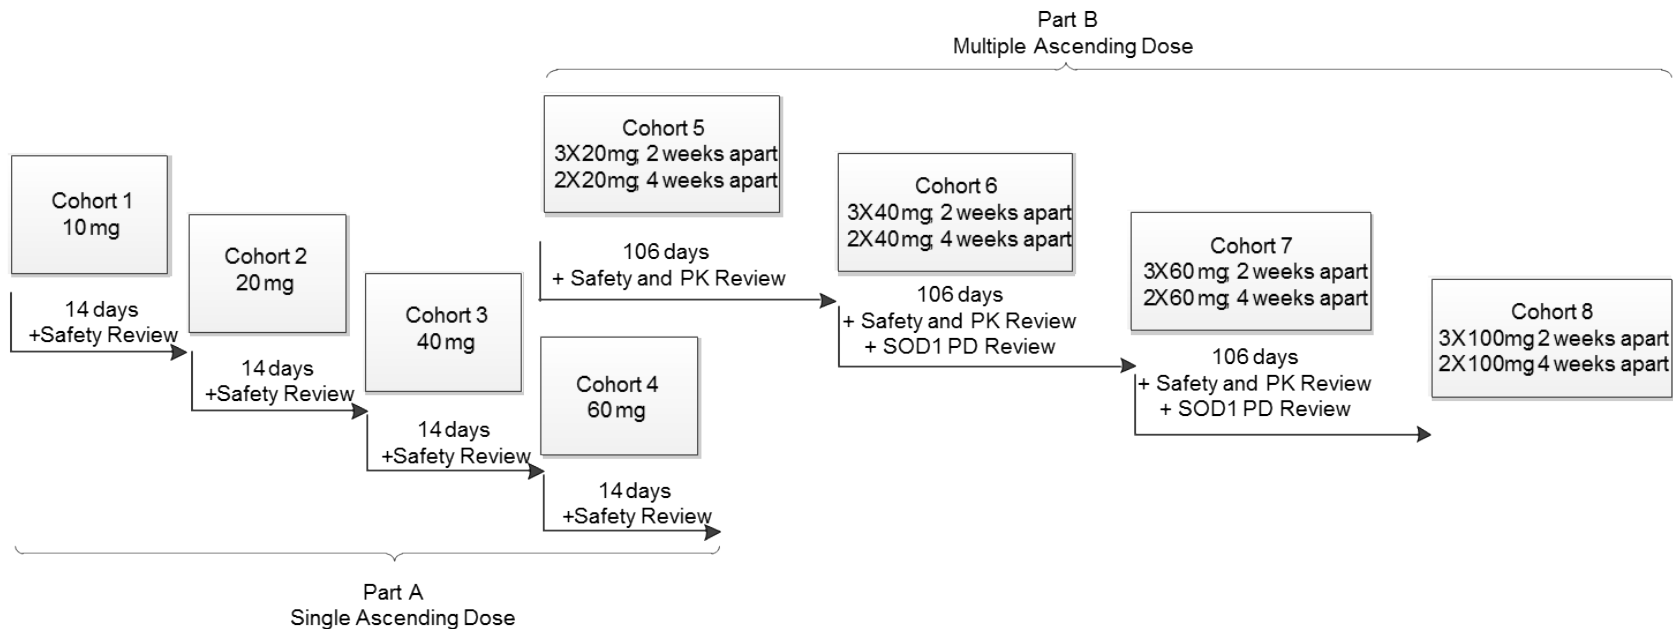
Part B
Multiple Ascending Dose

Cohort 1
10 mg

14 days
+Safety Review

Cohort 2
20 mg

14 days
+Safety Review

Cohort 3
40 mg

14 days
+Safety Review

Cohort 4
60 mg

14 days
+Safety Review

Cohort 5
3X20mg; 2 weeks apart
2X20mg; 4 weeks apart

106 days
+ Safety and PK Review

Cohort 6
3X40mg; 2 weeks apart
2X40mg; 4 weeks apart

106 days
+ Safety and PK Review
+ SOD1 PD Review

Cohort 7
3X60 mg; 2 weeks apart
2X60 mg; 4 weeks apart

106 days
+ Safety and PK Review
+ SOD1 PD Review

Cohort 8
3X100mg 2 weeks apart
2X100mg 4 weeks apart

Part A
Single Ascending Dose